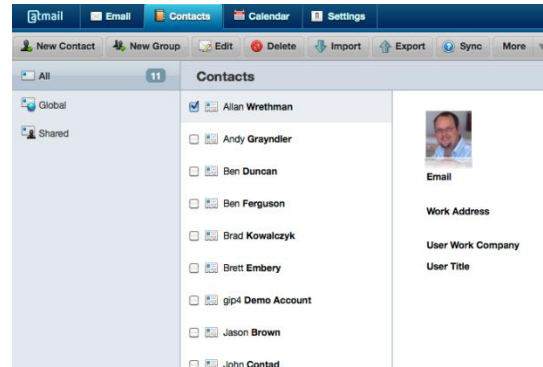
@tmail Email Contacts Calendar Settings

New Contact New Group Edit Delete Import Export Sync More

All 11

Global

Shared

Contacts

Allan Wrethman

Andy Grayndler

Ben Duncan

Ben Ferguson

Brad Kowalczyk

Brett Embery

gip4 Demo Account

Jason Brown

John Contad

Email

Work Address

User Work Company

User Title